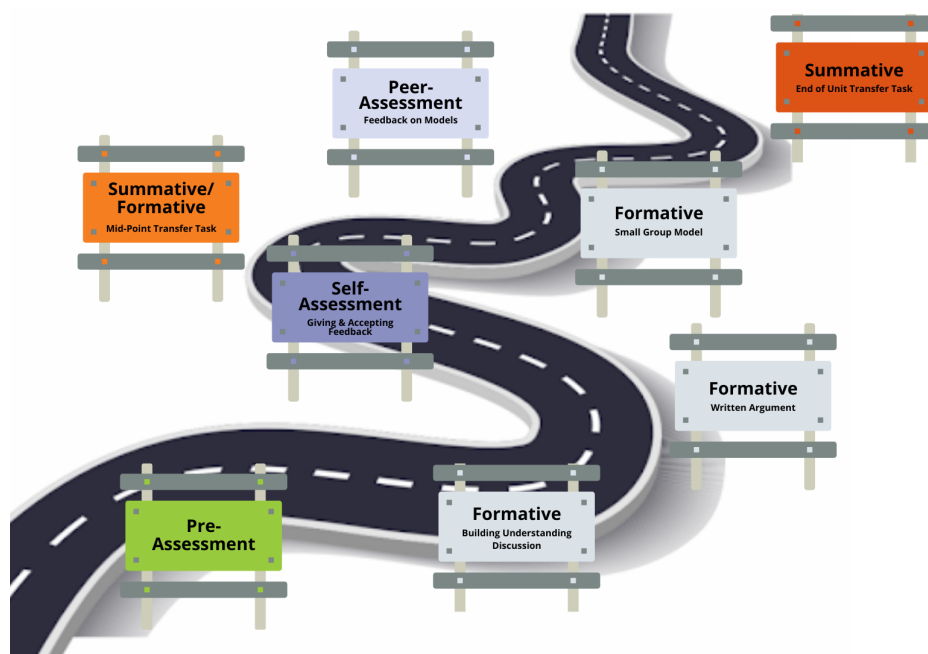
Peer-Assessment
Feedback on Models

Summative
End of Unit Transfer Task

Summative/ Formative
Mid-Point Transfer Task

Formative
Small Group Model

Self-Assessment
Giving & Accepting Feedback

Formative
Written Argument

Pre-Assessment

Formative
Building Understanding Discussion